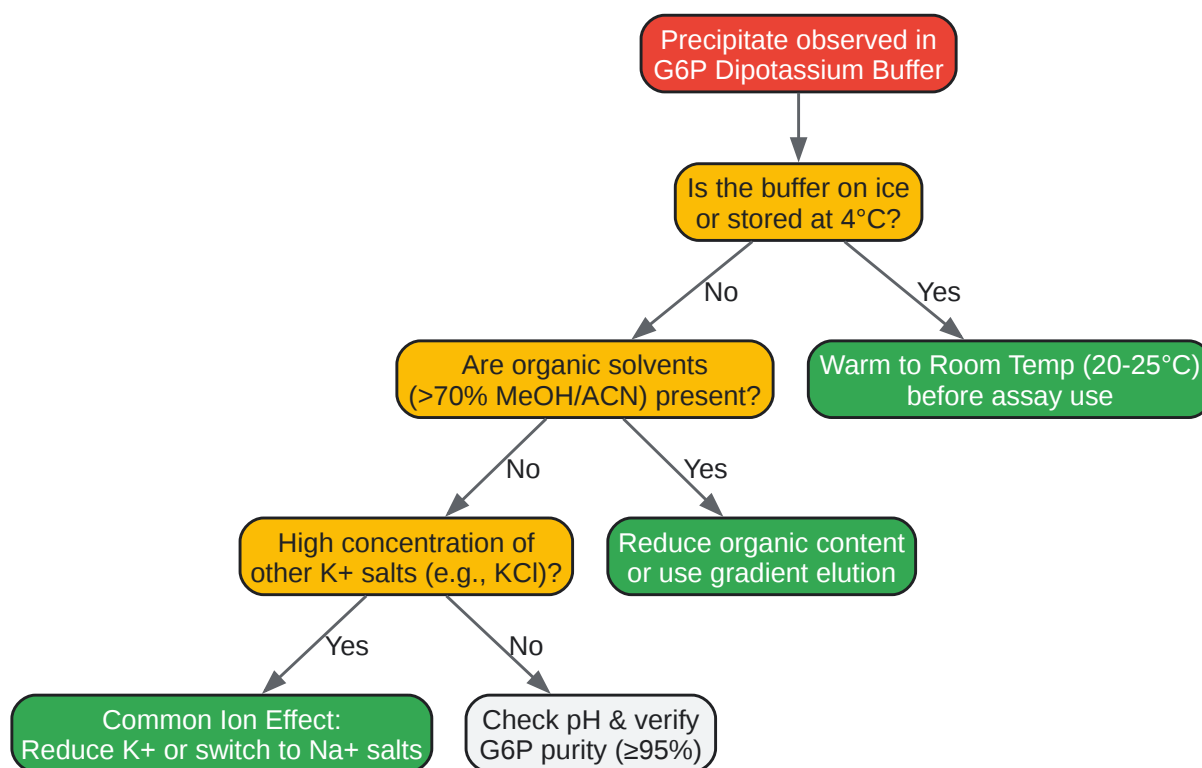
Precipitate observed in G6P Dipotassium Buffer

Is the buffer on ice or stored at 4°C?

No

Yes

Are organic solvents (>70% MeOH/ACN) present?

Warm to Room Temp (20-25°C) before assay use

No

Yes

High concentration of other K+ salts (e.g., KCl)?

Reduce organic content or use gradient elution

Yes

No

Common Ion Effect: Reduce K+ or switch to Na+ salts

Check pH & verify G6P purity (≥95%)